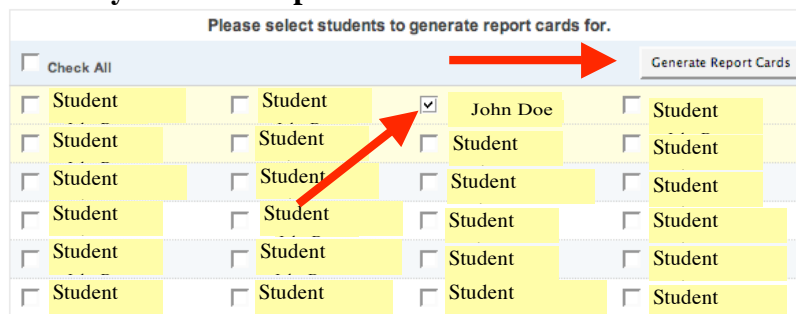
Please select students to generate report cards for.

Check All

Generate Report Cards

| | | | |
|---|---|---|---|
| Student | Student | John Doe | Student |
| Student | Student | Student | Student |
| Student | Student | Student | Student |
| Student | Student | Student | Student |
| Student | Student | Student | Student |
| Student | Student | Student | Student |